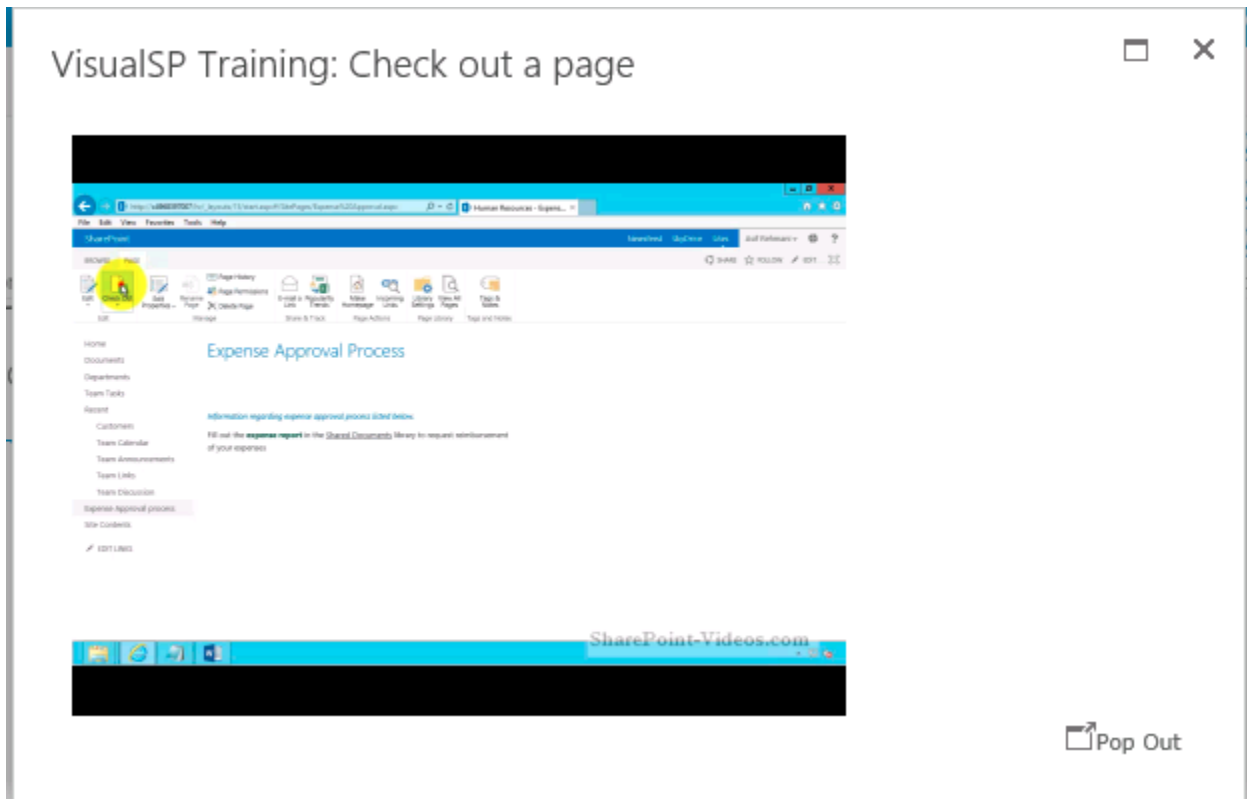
VisualSP Training: Check out a page

File Edit View Favorites Tools Help

SharePoint

Newsfeed SkyDrive Sites Asif Rehmani

BROWSE PAGE

SHARE FOLLOW EDIT

Edit Check Out Edit Properties Rename Page

Page History Page Permissions Delete Page

E-mail a Link Popularity Trends Make Homepage Incoming Links Library Settings View All Pages Tags & Notes

Edit Manage Share & Track Page Actions Page Library Tags and Notes

Home
Documents
Departments
Team Tasks
Recent
Customers
Team Calendar
Team Announcements
Team Links
Team Discussion
Expense Approval process
Site Contents

EDIT LINKS

Expense Approval Process

Information regarding expense approval process listed below.

Fill out the expense report in the Shared Documents library to request reimbursement of your expenses

SharePoint-Videos.com

Pop Out